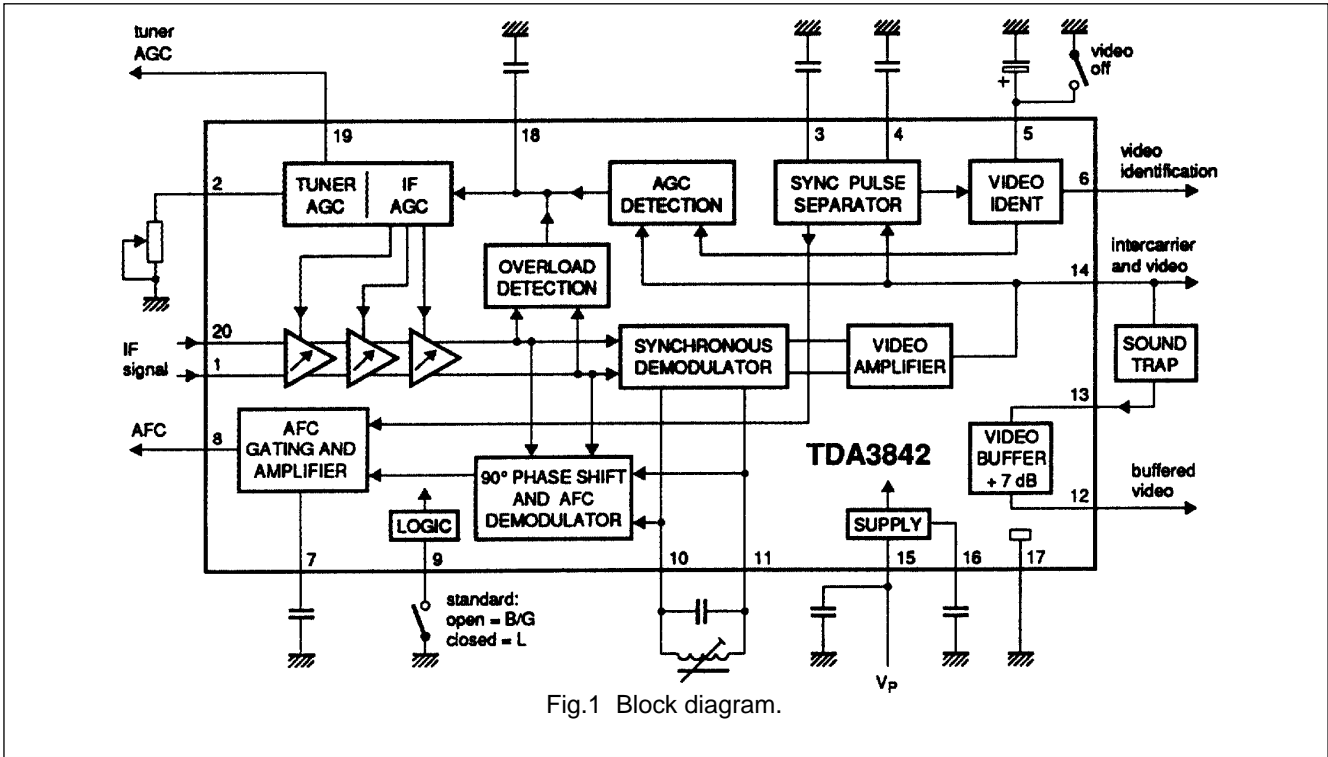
tuner AGC

19

18

3

4

5

video off

+

2

TUNER AGC

IF AGC

AGC DETECTION

SYNC PULSE SEPARATOR

VIDEO IDENT

6

video identification

intercarrier and video

14

OVERLOAD DETECTION

20

IF signal

1

SYNCHRONOUS DEMODULATOR

VIDEO AMPLIFIER

SOUND TRAP

13

AFC

8

AFC GATING AND AMPLIFIER

90° PHASE SHIFT AND AFC DEMODULATOR

TDA3842

VIDEO BUFFER + 7 dB

buffered video

12

LOGIC

SUPPLY

7

9

10

11

15

16

17

standard:
open = B/G
closed = L

$V_P$

Fig.1 Block diagram.